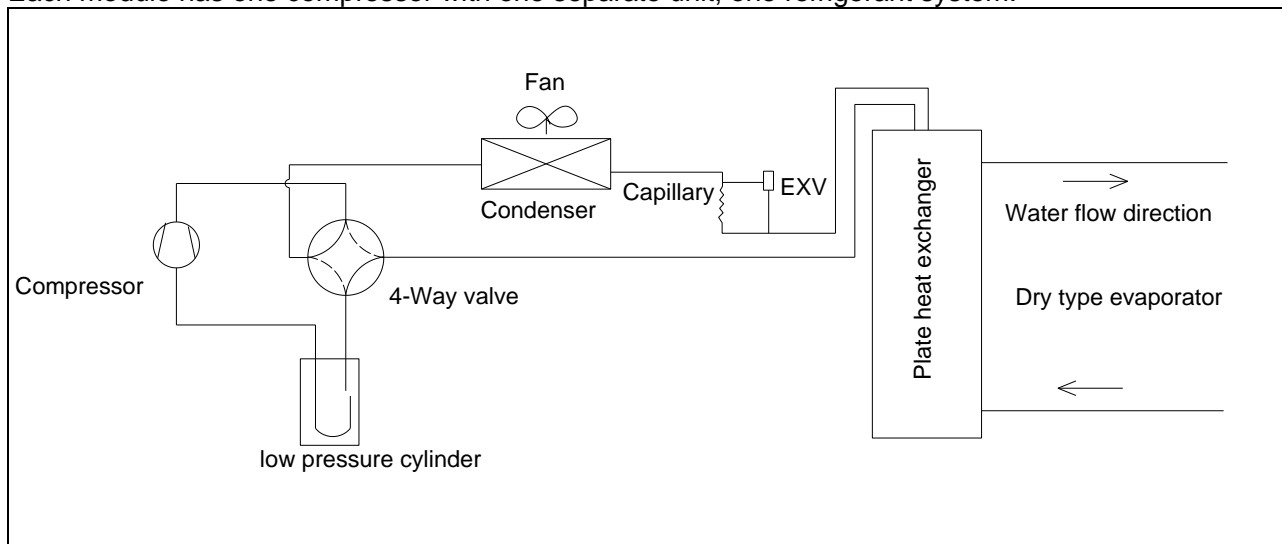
Each module has one compressor with one separate unit, one refrigerant system.

Fan

Condenser

Capillary

EXV

Compressor

4-Way valve

low pressure cylinder

Plate heat exchanger

Water flow direction

Dry type evaporator